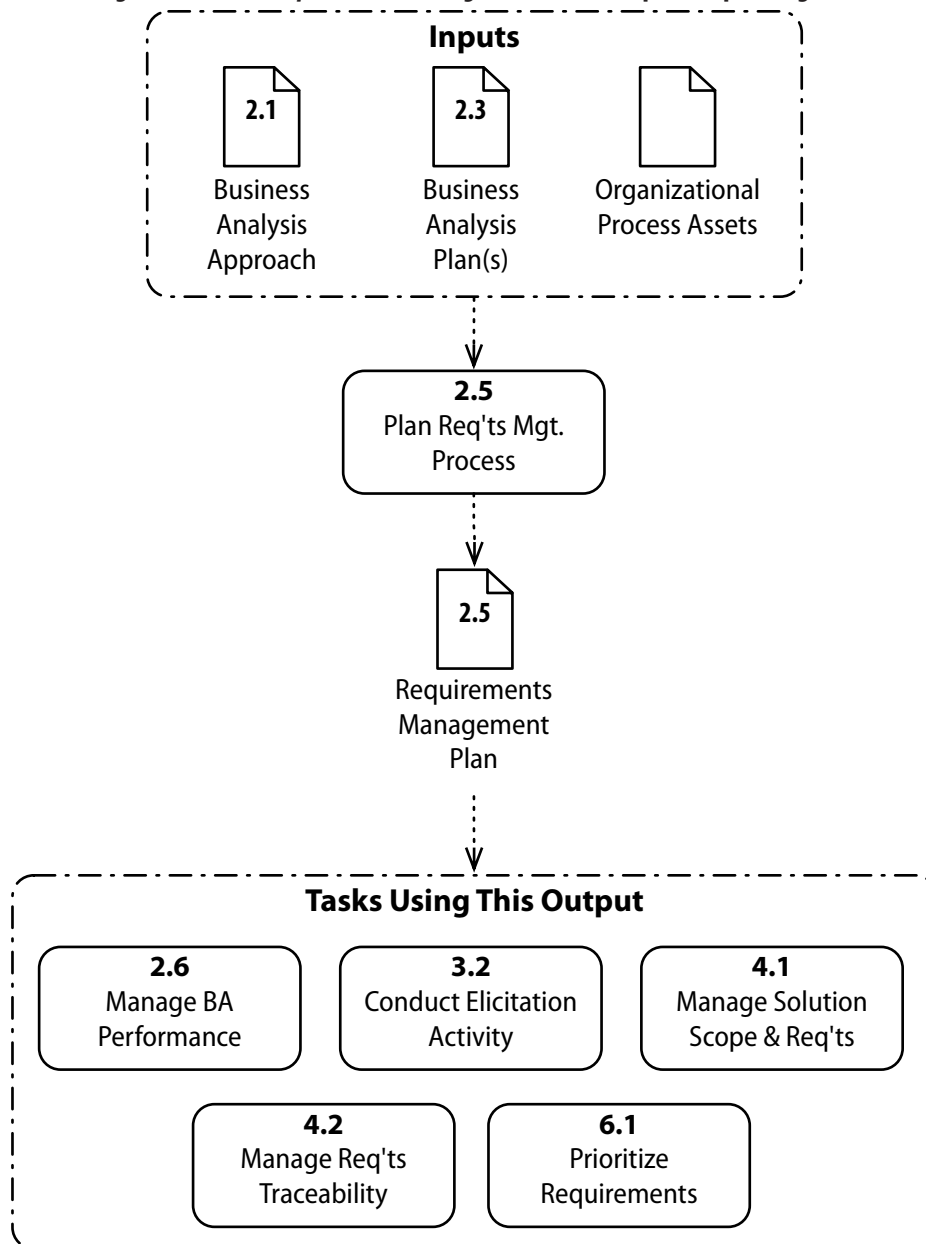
Inputs

2.1
Business Analysis Approach

2.3
Business Analysis Plan(s)

Organizational Process Assets

2.5
Plan Req'ts Mgt. Process

2.5
Requirements Management Plan

Tasks Using This Output

2.6
Manage BA Performance

3.2
Conduct Elicitation Activity

4.1
Manage Solution Scope & Req'ts

4.2
Manage Req'ts Traceability

6.1
Prioritize Requirements